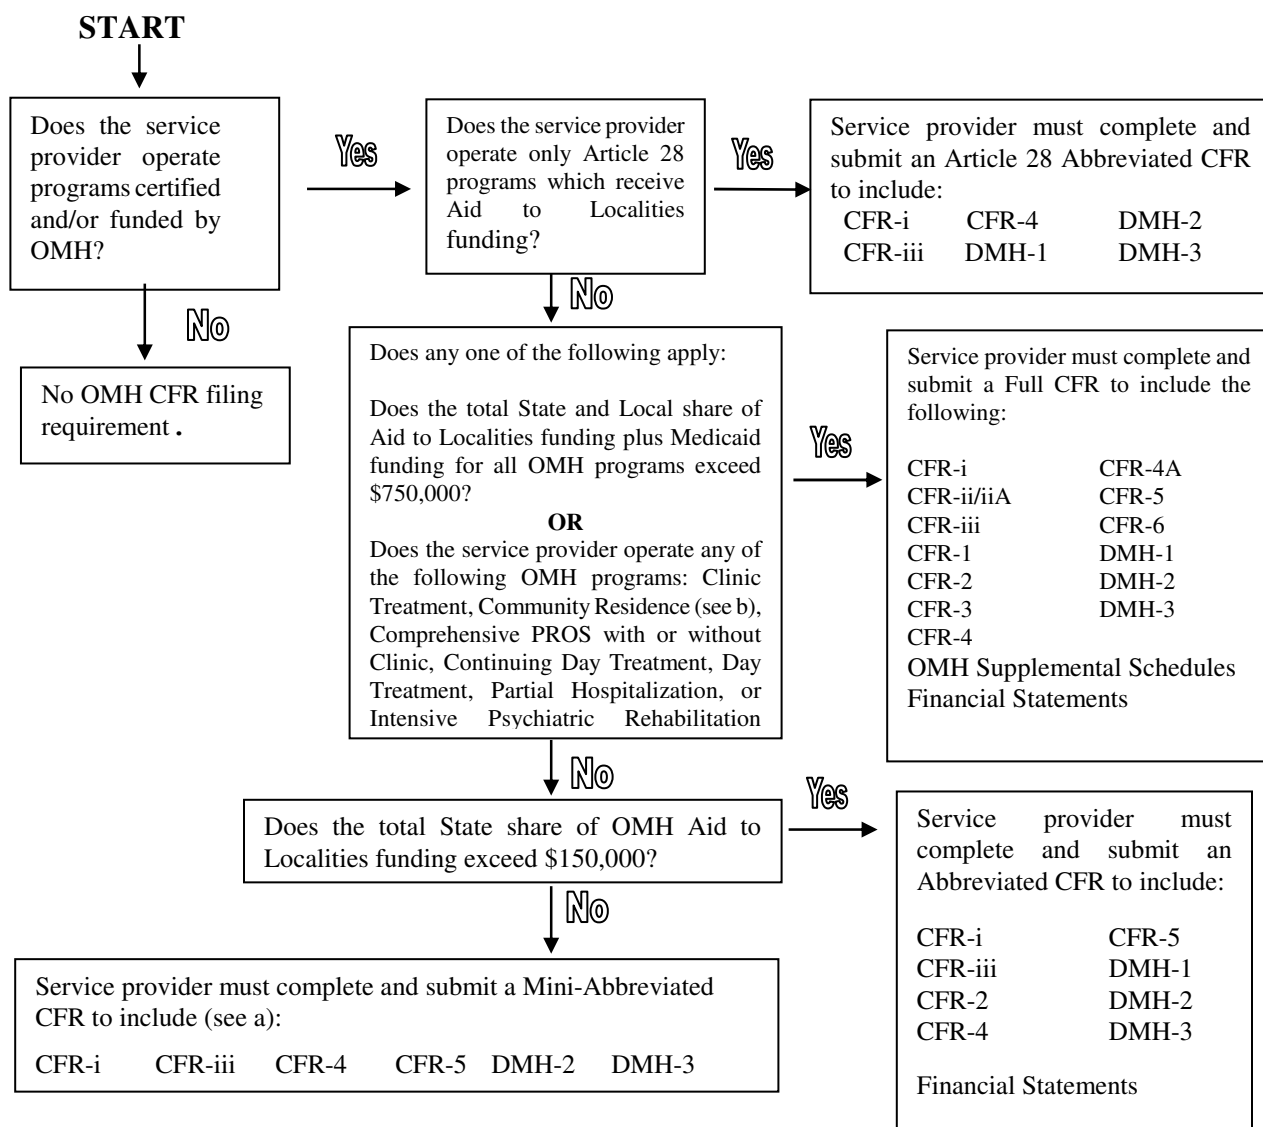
START

Does the service provider operate programs certified and/or funded by OMH?

No

No OMH CFR filing requirement.

Yes

Does the service provider operate only Article 28 programs which receive Aid to Localities funding?

Yes

Service provider must complete and submit an Article 28 Abbreviated CFR to include:
CFR-i CFR-4 DMH-2
CFR-iii DMH-1 DMH-3

No

Does any one of the following apply:

Does the total State and Local share of Aid to Localities funding plus Medicaid funding for all OMH programs exceed $750,000?

OR

Does the service provider operate any of the following OMH programs: Clinic Treatment, Community Residence (see b), Comprehensive PROS with or without Clinic, Continuing Day Treatment, Day Treatment, Partial Hospitalization, or Intensive Psychiatric Rehabilitation

Yes

Service provider must complete and submit a Full CFR to include the following:

| | |
|---|---|
| CFR-i | CFR-4A |
| CFR-ii/iiA | CFR-5 |
| CFR-iii | CFR-6 |
| CFR-1 | DMH-1 |
| CFR-2 | DMH-2 |
| CFR-3 | DMH-3 |
| CFR-4 | |

OMH Supplemental Schedules
Financial Statements

No

Does the total State share of OMH Aid to Localities funding exceed $150,000?

Yes

Service provider must complete and submit an Abbreviated CFR to include:

| | |
|---|---|
| CFR-i | CFR-5 |
| CFR-iii | DMH-1 |
| CFR-2 | DMH-2 |
| CFR-4 | DMH-3 |

Financial Statements

No

Service provider must complete and submit a Mini-Abbreviated CFR to include (see a):

CFR-i CFR-iii CFR-4 CFR-5 DMH-2 DMH-3